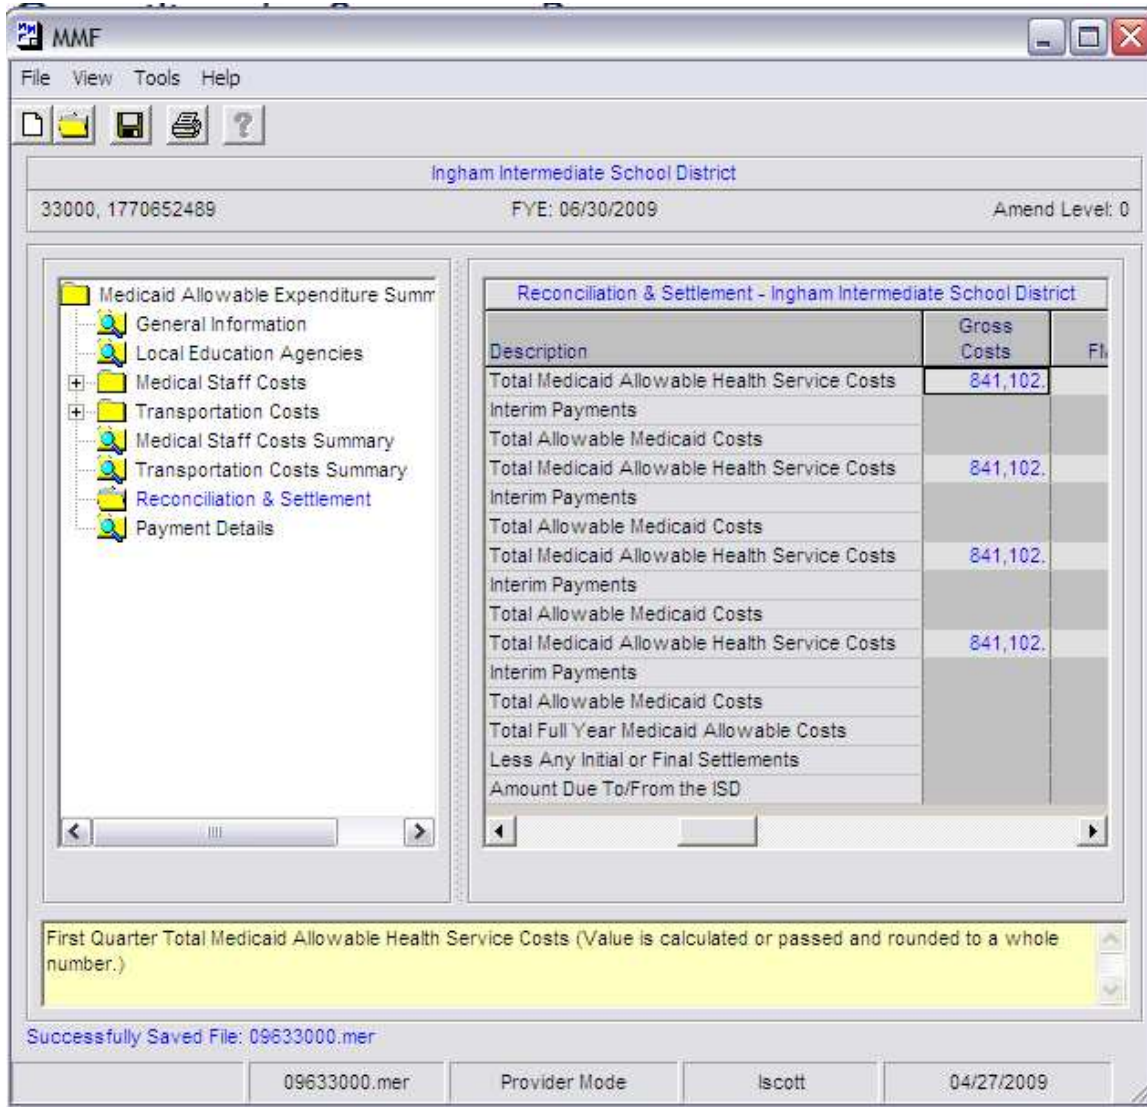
MMF

File View Tools Help

Ingham Intermediate School District

33000, 1770652489

FYE: 06/30/2009

Amend Level: 0

Medicaid Allowable Expenditure Summ
General Information
Local Education Agencies
Medical Staff Costs
Transportation Costs
Medical Staff Costs Summary
Transportation Costs Summary
Reconciliation & Settlement
Payment Details

Reconciliation & Settlement - Ingham Intermediate School District

| Description | Gross Costs | FI |
|---|---|---|
| Total Medicaid Allowable Health Service Costs | 841,102. | |
| Interim Payments | | |
| Total Allowable Medicaid Costs | | |
| Total Medicaid Allowable Health Service Costs | 841,102. | |
| Interim Payments | | |
| Total Allowable Medicaid Costs | | |
| Total Medicaid Allowable Health Service Costs | 841,102. | |
| Interim Payments | | |
| Total Allowable Medicaid Costs | | |
| Total Medicaid Allowable Health Service Costs | 841,102. | |
| Interim Payments | | |
| Total Allowable Medicaid Costs | | |
| Total Full Year Medicaid Allowable Costs | | |
| Less Any Initial or Final Settlements | | |
| Amount Due To/From the ISD | | |

First Quarter Total Medicaid Allowable Health Service Costs (Value is calculated or passed and rounded to a whole number.)

Successfully Saved File: 09633000.mer

09633000.mer | Provider Mode | lscott | 04/27/2009